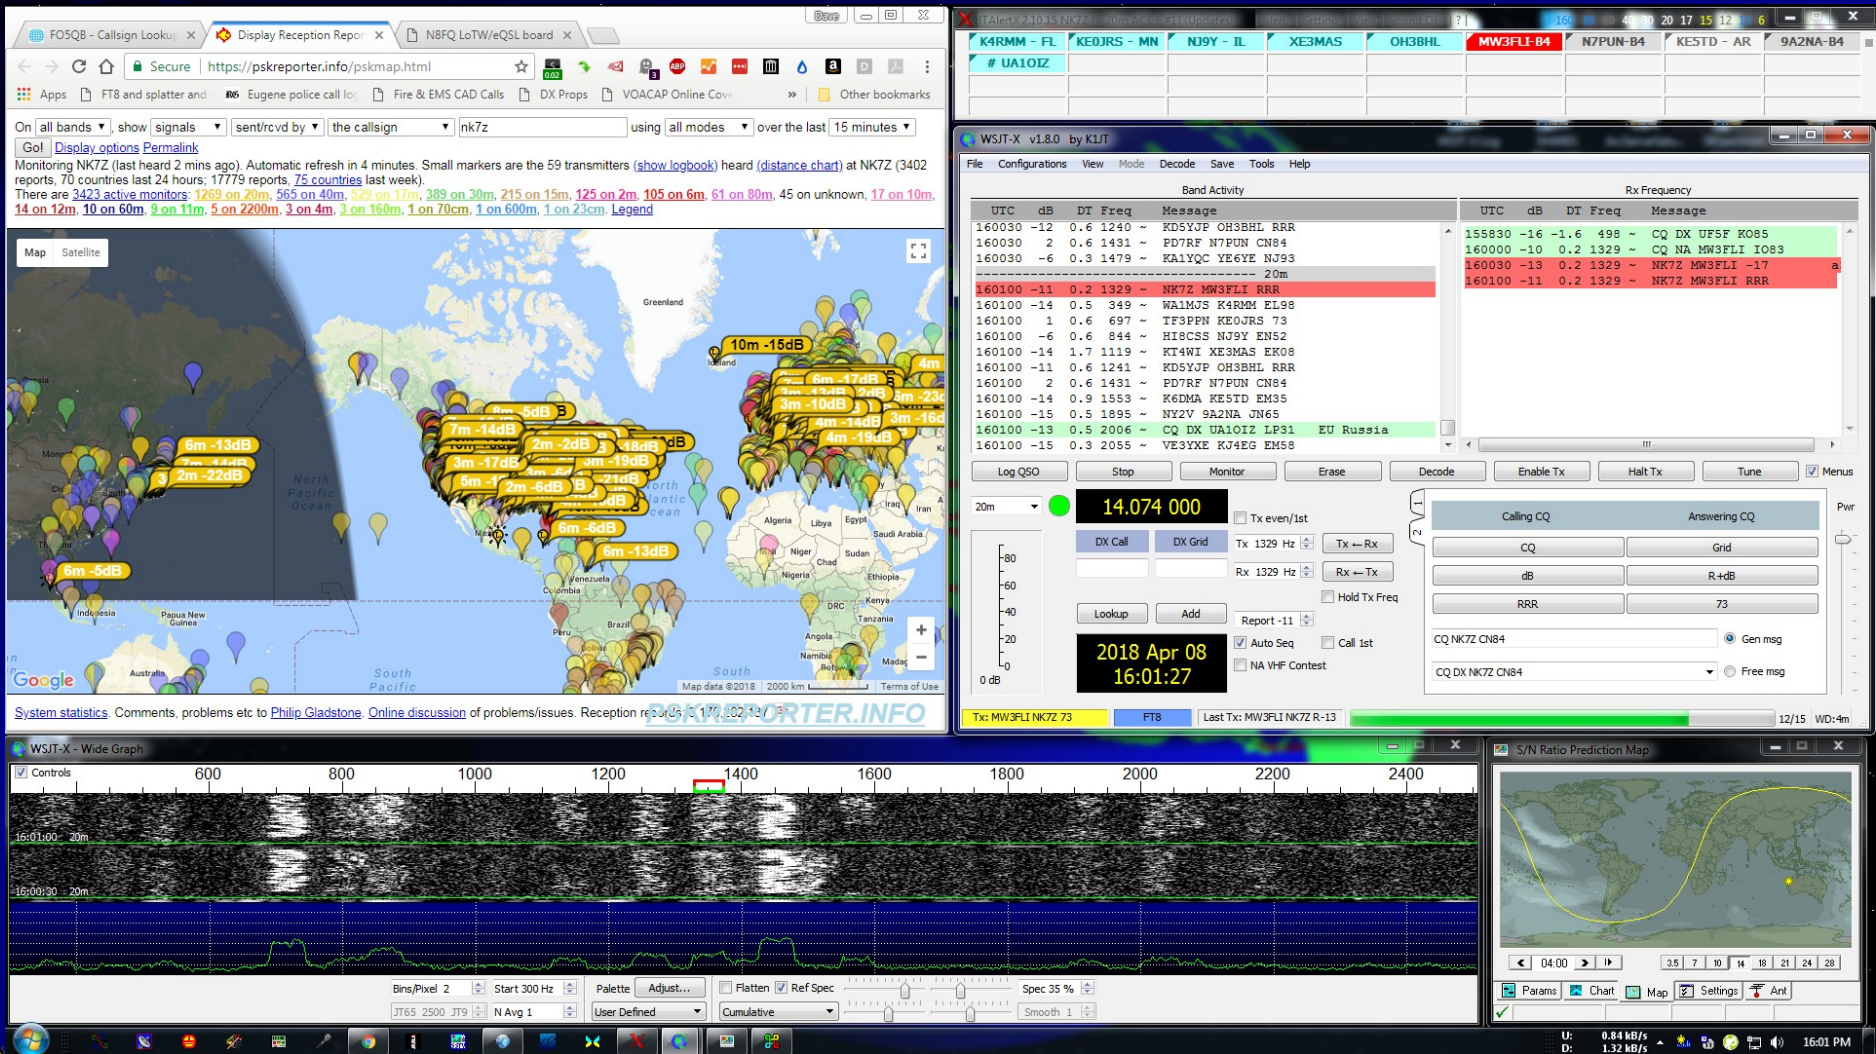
FO5QB - Callsign Lookup ×
Display Reception Repor ×
N8FQ LoTW/eQSL board ×
Dave

Secure https://pskreporter.info/pskmap.html

Apps FT8 and splatter and Eugene police call log Fire & EMS CAD Calls DX Props VOACAP Online Cov » Other bookmarks

On all bands, show signals sent/rcvd by the callsign nk7z using all modes over the last 15 minutes

Go! Display options Permalink

Monitoring NK7Z (last heard 2 mins ago). Automatic refresh in 4 minutes. Small markers are the 59 transmitters (show logbook) heard (distance chart) at NK7Z (3402 reports, 70 countries last 24 hours; 17779 reports, 75 countries last week).
There are 3423 active monitors: 1269 on 20m, 565 on 40m, 529 on 17m, 389 on 30m, 215 on 15m, 125 on 2m, 105 on 6m, 61 on 80m, 45 on unknown, 17 on 10m, 14 on 12m, 10 on 60m, 9 on 11m, 5 on 2200m, 3 on 4m, 3 on 160m, 1 on 70cm, 1 on 600m, 1 on 23cm. Legend

Map Satellite
Greenland
10m -15dB
6m -13dB
2m -22dB
7m -14dB
3m -17dB
2m -2dB
3m -19dB
2m -6dB
6m -6dB
6m -13dB
6m -5dB
8m -5dB
6m -17dB
3m -10dB
4m -14dB
4m -19dB
3m -16d
4m
North Pacific Ocean
North Atlantic Ocean
Algeria Libya Egypt Saudi Arabia Iran Iraq
Niger Chad Sudan Nigeria Ethiopia Kenya DRC Tanzania Angola Namibia Madag
Venezuela Colombia Peru Brazil
Indonesia Papua New Guinea Australia
South Pacific
Google Map data ©2018 2000 km Terms of Use

System statistics. Comments, problems etc to Philip Gladstone. Online discussion of problems/issues. Reception r
PSKREPORTER.INFO

K4RMM - FL KE0JRS - MN NJ9Y - IL XE3MAS OH3BHL MW3FLI-B4 N7PUN-B4 KE5TD - AR 9A2NA-B4
# UA1OIZ

WSJT-X v1.8.0 by K1JT
File Configurations View Mode Decode Save Tools Help
Band Activity
| UTC | dB | DT | Freq | | Message |
|---|---|---|---|---|---|
| 160030 | -12 | 0.6 | 1240 | ~ | KD5YJP OH3BHL RRR |
| 160030 | 2 | 0.6 | 1431 | ~ | PD7RF N7PUN CN84 |
| 160030 | -6 | 0.3 | 1479 | ~ | KA1YQC YE6YE NJ93 |
| | | | | | ---- 20m |
| 160100 | -11 | 0.2 | 1329 | ~ | NK7Z MW3FLI RRR |
| 160100 | -14 | 0.5 | 349 | ~ | WA1MJS K4RMM EL98 |
| 160100 | 1 | 0.6 | 697 | ~ | TF3PPN KE0JRS 73 |
| 160100 | -6 | 0.6 | 844 | ~ | HI8CSS NJ9Y EN52 |
| 160100 | -14 | 1.7 | 1119 | ~ | KT4WI XE3MAS EK08 |
| 160100 | -11 | 0.6 | 1241 | ~ | KD5YJP OH3BHL RRR |
| 160100 | 2 | 0.6 | 1431 | ~ | PD7RF N7PUN CN84 |
| 160100 | -14 | 0.9 | 1553 | ~ | K6DMA KE5TD EM35 |
| 160100 | -15 | 0.5 | 1895 | ~ | NY2V 9A2NA JN65 |
| 160100 | -13 | 0.5 | 2006 | ~ | CQ DX UA1OIZ LP31 EU Russia |
| 160100 | -15 | 0.3 | 2055 | ~ | VE3YXE KJ4EG EM58 |

Rx Frequency
| UTC | dB | DT | Freq | | Message |
|---|---|---|---|---|---|
| 155830 | -16 | -1.6 | 498 | ~ | CQ DX UF5F KO85 |
| 160000 | -10 | 0.2 | 1329 | ~ | CQ NA MW3FLI IO83 |
| 160030 | -13 | 0.2 | 1329 | ~ | NK7Z MW3FLI -17 |
| 160100 | -11 | 0.2 | 1329 | ~ | NK7Z MW3FLI RRR |

Log QSO Stop Monitor Erase Decode Enable Tx Halt Tx Tune Menus
20m 14.074 000 Tx even/1st
DX Call DX Grid Tx 1329 Hz Tx ← Rx
Rx 1329 Hz Rx ← Tx
Hold Tx Freq
Lookup Add Report -11
Auto Seq Call 1st
NA VHF Contest
2018 Apr 08
16:01:27
-80 -60 -40 -20 -0
0 dB
Calling CQ Answering CQ
CQ Grid
dB R+dB
RRR 73
CQ NK7Z CN84 Gen msg
CQ DX NK7Z CN84 Free msg
Pwr
Tx: MW3FLI NK7Z 73 FT8 Last Tx: MW3FLI NK7Z R-13 12/15 WD:4m

WSJT-X - Wide Graph
Controls 600 800 1000 1200 1400 1600 1800 2000 2200 2400
16:01:00 20m
16:00:30 20m
Bins/Pixel 2 Start 300 Hz Palette Adjust... Flatten Ref Spec Spec 35 %
JT65 2500 JT9 N Avg 1 User Defined Cumulative Smooth 1

S/N Ratio Prediction Map
04:00
3.5 7 10 14 18 21 24 28
Params Chart Map Settings Ant

U: 0.84 kB/s D: 1.32 kB/s 16:01 PM